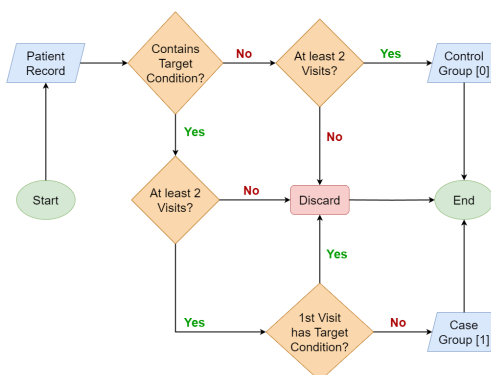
Patient Record

Contains Target Condition?

No

At least 2 Visits?

Yes

Control Group [0]

Yes

No

Start

At least 2 Visits?

No

Discard

End

Yes

Yes

1st Visit has Target Condition?

No

Case Group [1]